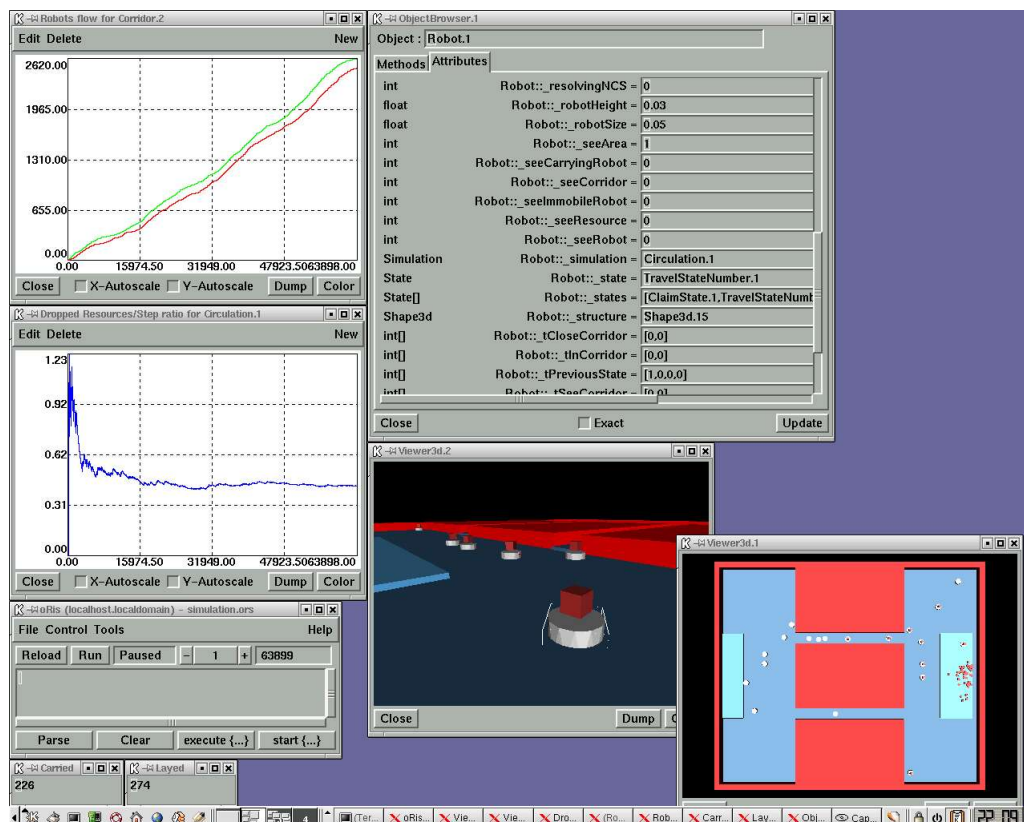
Robots flow for Corridor.2

Edit Delete New

2620.00
1965.00
1310.00
655.00
0.00
0.00 15974.50 31949.00 47923.5063898.00

Close X-Autoscale Y-Autoscale Dump Color

Dropped Resources/Step ratio for Circulation.1

Edit Delete New

1.23
0.92
0.62
0.31
0.00
0.00 15974.50 31949.00 47923.5063898.00

Close X-Autoscale Y-Autoscale Dump Color

oRis (localhost.localdomain) - simulation.ors

File Control Tools Help

Reload Run Paused - 1 + 63899

Parse Clear execute {...} start {...}

Carried
226

Layed
274

ObjectBrowser.1

Object : Robot.1

Methods Attributes

| | | |
|---|---|---|
| int | Robot::_resolvingNCS = | 0 |
| float | Robot::_robotHeight = | 0.03 |
| float | Robot::_robotSize = | 0.05 |
| int | Robot::_seeArea = | 1 |
| int | Robot::_seeCarryingRobot = | 0 |
| int | Robot::_seeCorridor = | 0 |
| int | Robot::_seeImmobileRobot = | 0 |
| int | Robot::_seeResource = | 0 |
| int | Robot::_seeRobot = | 0 |
| Simulation | Robot::_simulation = | Circulation.1 |
| State | Robot::_state = | TravelStateNumber.1 |
| State[] | Robot::_states = | [ClaimState.1,TravelStateNumb |
| Shape3d | Robot::_structure = | Shape3d.15 |
| int[] | Robot::_tCloseCorridor = | [0,0] |
| int[] | Robot::_tInCorridor = | [0,0] |
| int[] | Robot::_tPreviousState = | [1,0,0,0] |
| int[] | Robot::_tSeeCorridor = | [0,0] |

Close Exact Update

Viewer3d.2

Close Dump

Viewer3d.1

(Ter... oRis... Vie... Vie... Dro... (Ro... Rob... Carr... Lay... Obj... Cap... 22:09